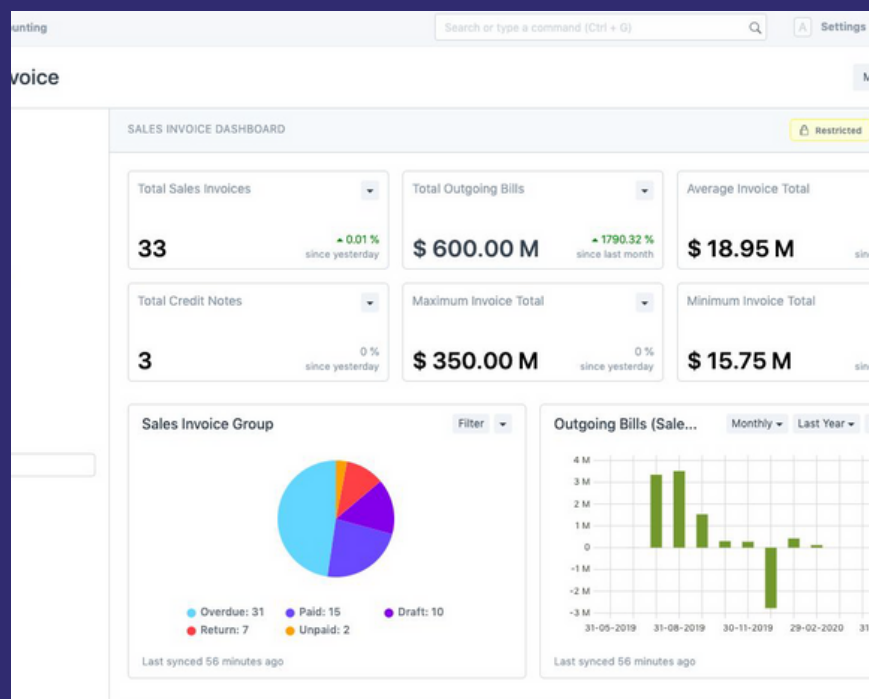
unting

Search or type a command (Ctrl + G)

A Settings

voice

M

SALES INVOICE DASHBOARD

Restricted

Total Sales Invoices

33

▲ 0.01 % since yesterday

Total Outgoing Bills

$ 600.00 M

▲ 1790.32 % since last month

Average Invoice Total

$ 18.95 M

sin

Total Credit Notes

3

0 % since yesterday

Maximum Invoice Total

$ 350.00 M

0 % since yesterday

Minimum Invoice Total

$ 15.75 M

sin

Sales Invoice Group

Filter

Overdue: 31 Paid: 15 Draft: 10 Return: 7 Unpaid: 2

Last synced 56 minutes ago

Outgoing Bills (Sale...

Monthly Last Year

4 M
3 M
2 M
1 M
0
-1 M
-2 M
-3 M

31-05-2019 31-08-2019 30-11-2019 29-02-2020 31

Last synced 56 minutes ago